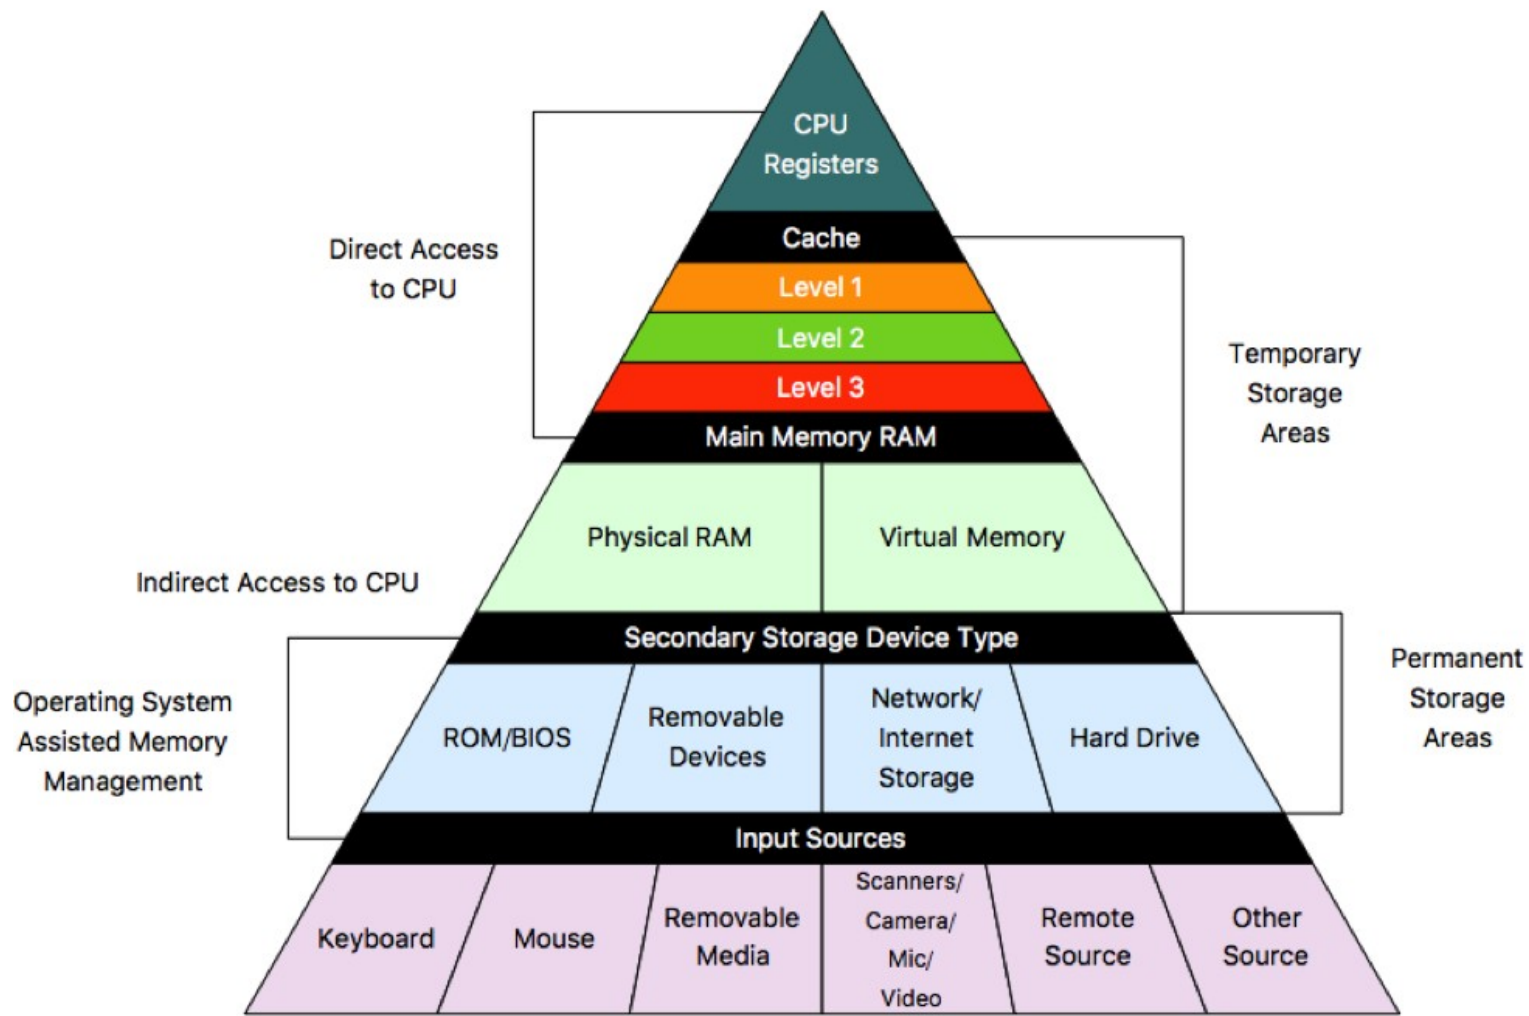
CPU Registers

Direct Access to CPU

Cache

Level 1

Level 2

Level 3

Temporary Storage Areas

Main Memory RAM

Physical RAM

Virtual Memory

Indirect Access to CPU

Secondary Storage Device Type

Permanent Storage Areas

Operating System Assisted Memory Management

ROM/BIOS

Removable Devices

Network/ Internet Storage

Hard Drive

Input Sources

Keyboard

Mouse

Removable Media

Scanners/ Camera/ Mic/ Video

Remote Source

Other Source